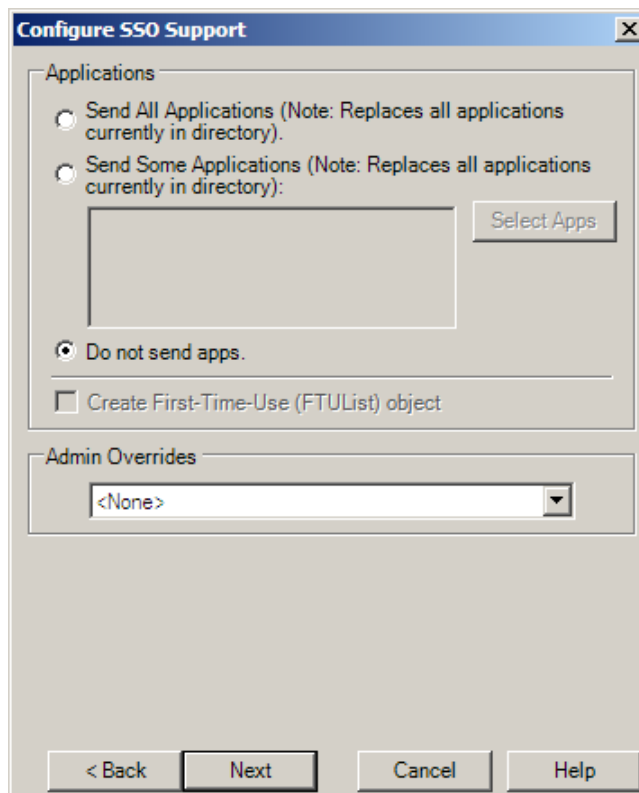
Configure SSO Support

Applications

Send All Applications (Note: Replaces all applications currently in directory).

Send Some Applications (Note: Replaces all applications currently in directory):

Select Apps

Do not send apps.

Create First-Time-Use (FTUList) object

Admin Overrides

<None>

< Back

Next

Cancel

Help